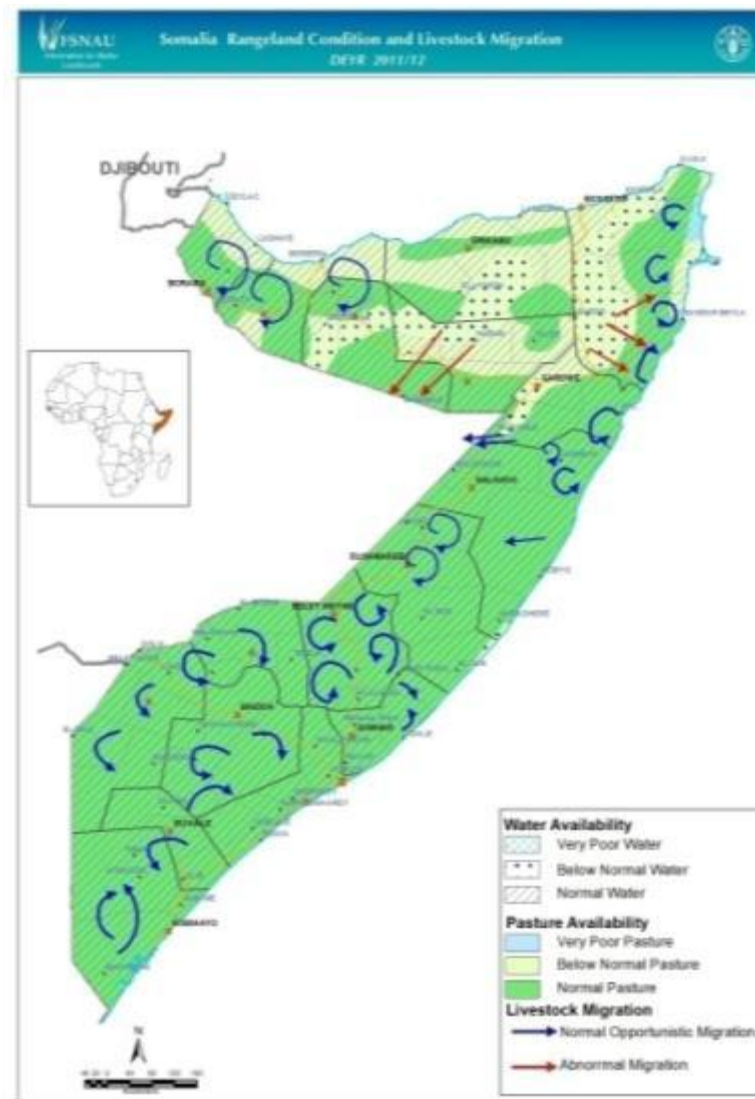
FSNAU

Somalia Rangeland Condition and Livestock Migration
DEYR 2011/12

DJIBOUTI

BORAMA

GAROWE

BOSSASO

HOBYO

BELET WEYNE

BAIDOA

MOGADISHU

KISMAYO

BUALE

N

Water Availability
Very Poor Water
Below Normal Water
Normal Water

Pasture Availability
Very Poor Pasture
Below Normal Pasture
Normal Pasture

Livestock Migration
Normal Opportunistic Migration
Abnormal Migration